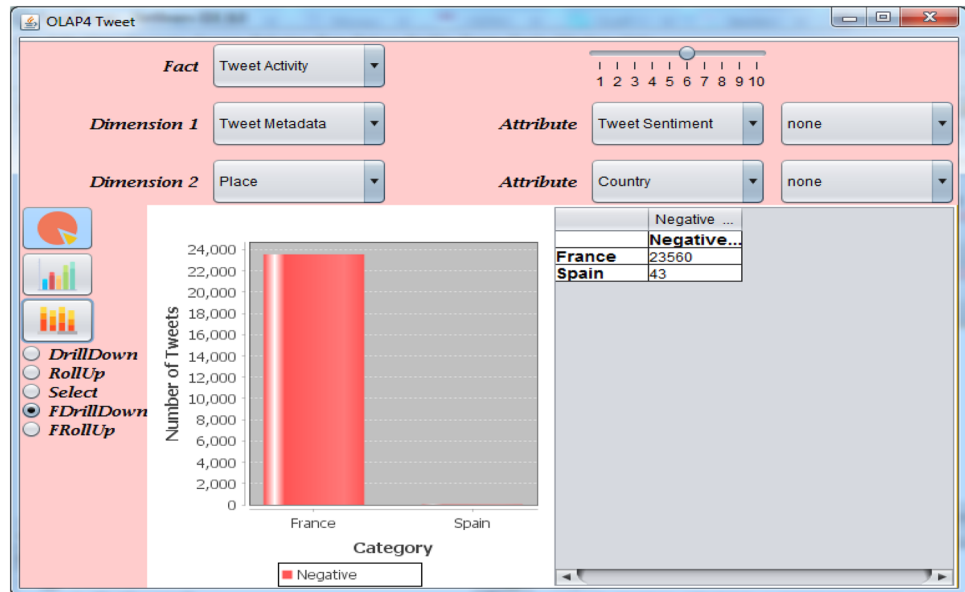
OLAP4 Tweet

Fact Tweet Activity

1 2 3 4 5 6 7 8 9 10

Dimension 1 Tweet Metadata Attribute Tweet Sentiment none

Dimension 2 Place Attribute Country none

DrillDown
RollUp
Select
FDrillDown
FRollUp

24,000
22,000
20,000
18,000
16,000
14,000
12,000
10,000
8,000
6,000
4,000
2,000
0

Number of Tweets

France Spain

Category

Negative

| | Negative ... |
|---|---|
| | Negative... |
| France | 23560 |
| Spain | 43 |